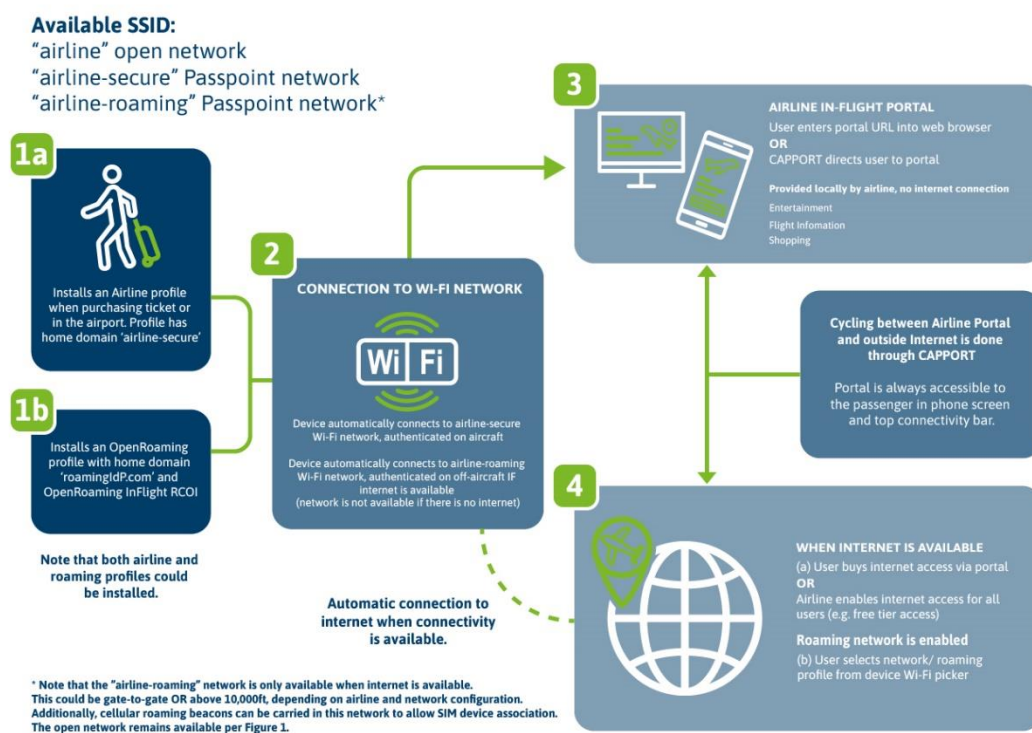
**Available SSID:**
"airline" open network
"airline-secure" Passpoint network
"airline-roaming" Passpoint network*

1a

Installs an Airline profile when purchasing ticket or in the airport. Profile has home domain 'airline-secure'

1b

Installs an OpenRoaming profile with home domain 'roamingIdP.com' and OpenRoaming InFlight RCOI

Note that both airline and roaming profiles could be installed.

2

CONNECTION TO WI-FI NETWORK

Wi Fi

Device automatically connects to airline-secure Wi-Fi network, authenticated on aircraft

Device automatically connects to airline-roaming Wi-Fi network, authenticated on off-aircraft IF internet is available
(network is not available if there is no internet)

Automatic connection to internet when connectivity is available.

3

AIRLINE IN-FLIGHT PORTAL
User enters portal URL into web browser
OR
CAPPORT directs user to portal

Provided locally by airline, no internet connection
Entertainment
Flight Infomation
Shopping

Cycling between Airline Portal and outside Internet is done through CAPPORT

Portal is always accessible to the passenger in phone screen and top connectivity bar.

4

WHEN INTERNET IS AVAILABLE
(a) User buys internet access via portal
OR
Airline enables internet access for all users (e.g. free tier access)

Roaming network is enabled
(b) User selects network/ roaming profile from device Wi-Fi picker

* Note that the "airline-roaming" network is only available when internet is available.
This could be gate-to-gate OR above 10,000ft, depending on airline and network configuration.
Additionally, cellular roaming beacons can be carried in this network to allow SIM device association.
The open network remains available per Figure 1.